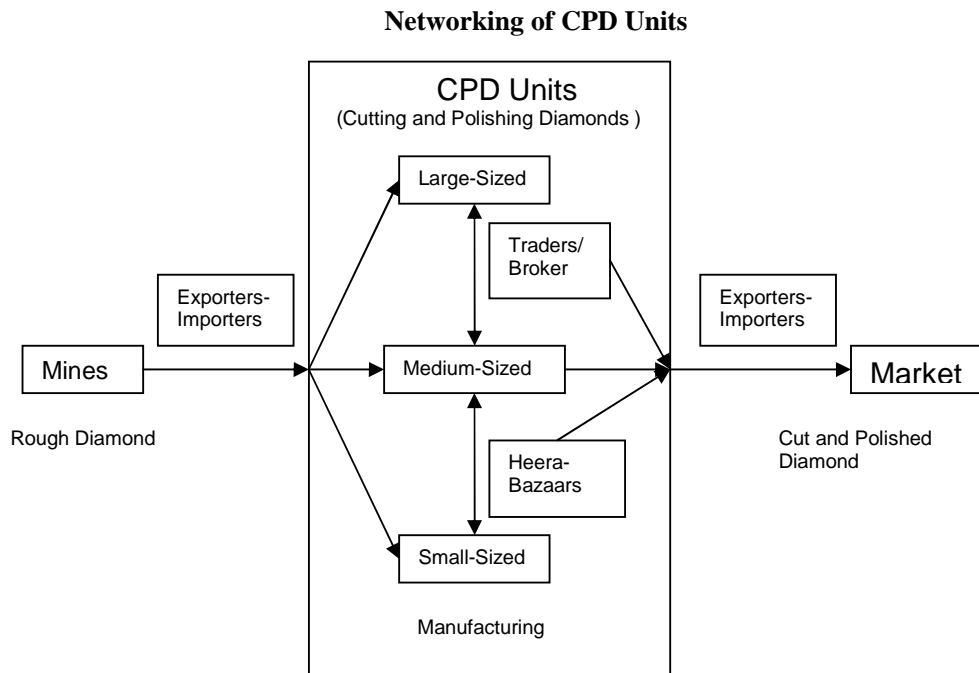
Networking of CPD Units

CPD Units
(Cutting and Polishing Diamonds )

Large-Sized

Traders/ Broker

Exporters-Importers

Exporters-Importers

Mines

Medium-Sized

Market

Rough Diamond

Cut and Polished Diamond

Heera-Bazaars

Small-Sized

Manufacturing